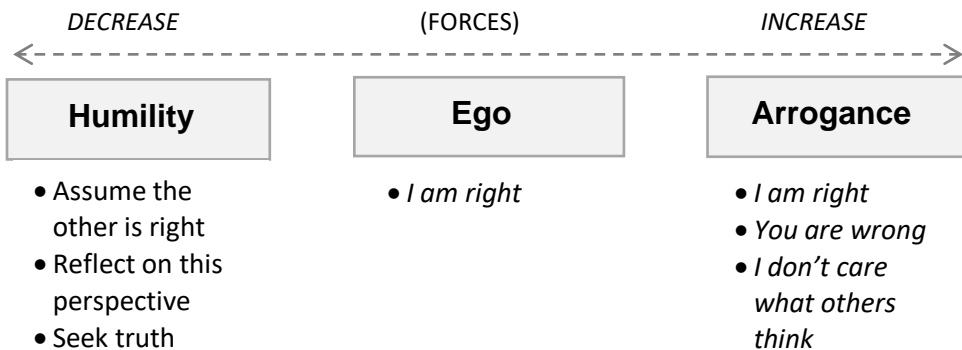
*DECREASE* (FORCES) *INCREASE*

**Humility**

- Assume the other is right
- Reflect on this perspective
- Seek truth

**Ego**

- *I am right*

**Arrogance**

- *I am right*
- *You are wrong*
- *I don't care what others think*